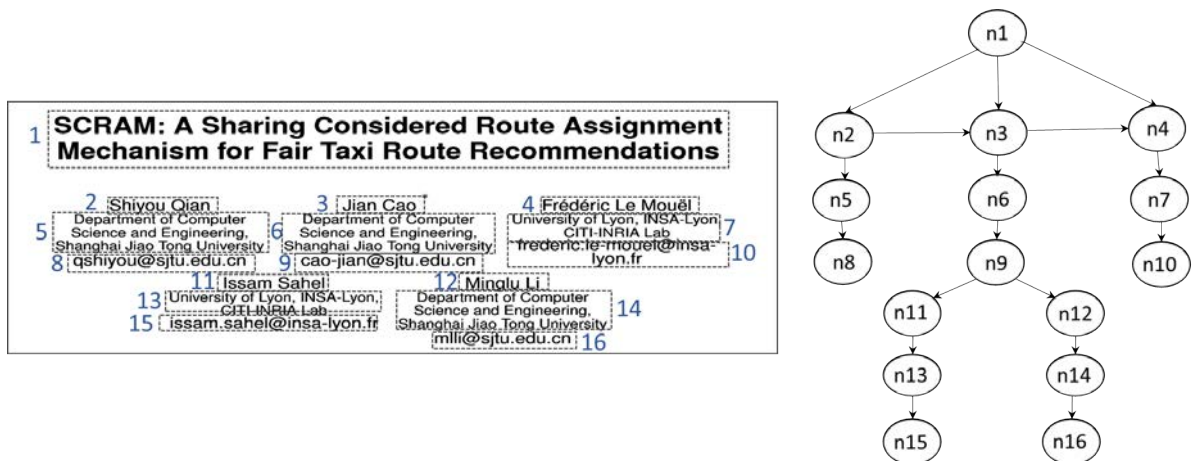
1 SCRAM: A Sharing Considered Route Assignment Mechanism for Fair Taxi Route Recommendations

2 Shiyou Qian

5 Department of Computer Science and Engineering, Shanghai Jiao Tong University

8 qshiyou@sjtu.edu.cn

3 Jian Cao

6 Department of Computer Science and Engineering, Shanghai Jiao Tong University

9 cao-jian@sjtu.edu.cn

4 Frédéric Le Mouël

University of Lyon, INSA-Lyon CITI-INRIA Lab 7

frederic.le-mouel@insa-lyon.fr 10

11 Issam Sahel

13 University of Lyon, INSA-Lyon, CITI-INRIA Lab

15 issam.sahel@insa-lyon.fr

12 Minglu Li

Department of Computer Science and Engineering, Shanghai Jiao Tong University 14

mlli@sjtu.edu.cn 16

n1
n2
n3
n4
n5
n6
n7
n8
n9
n10
n11
n12
n13
n14
n15
n16